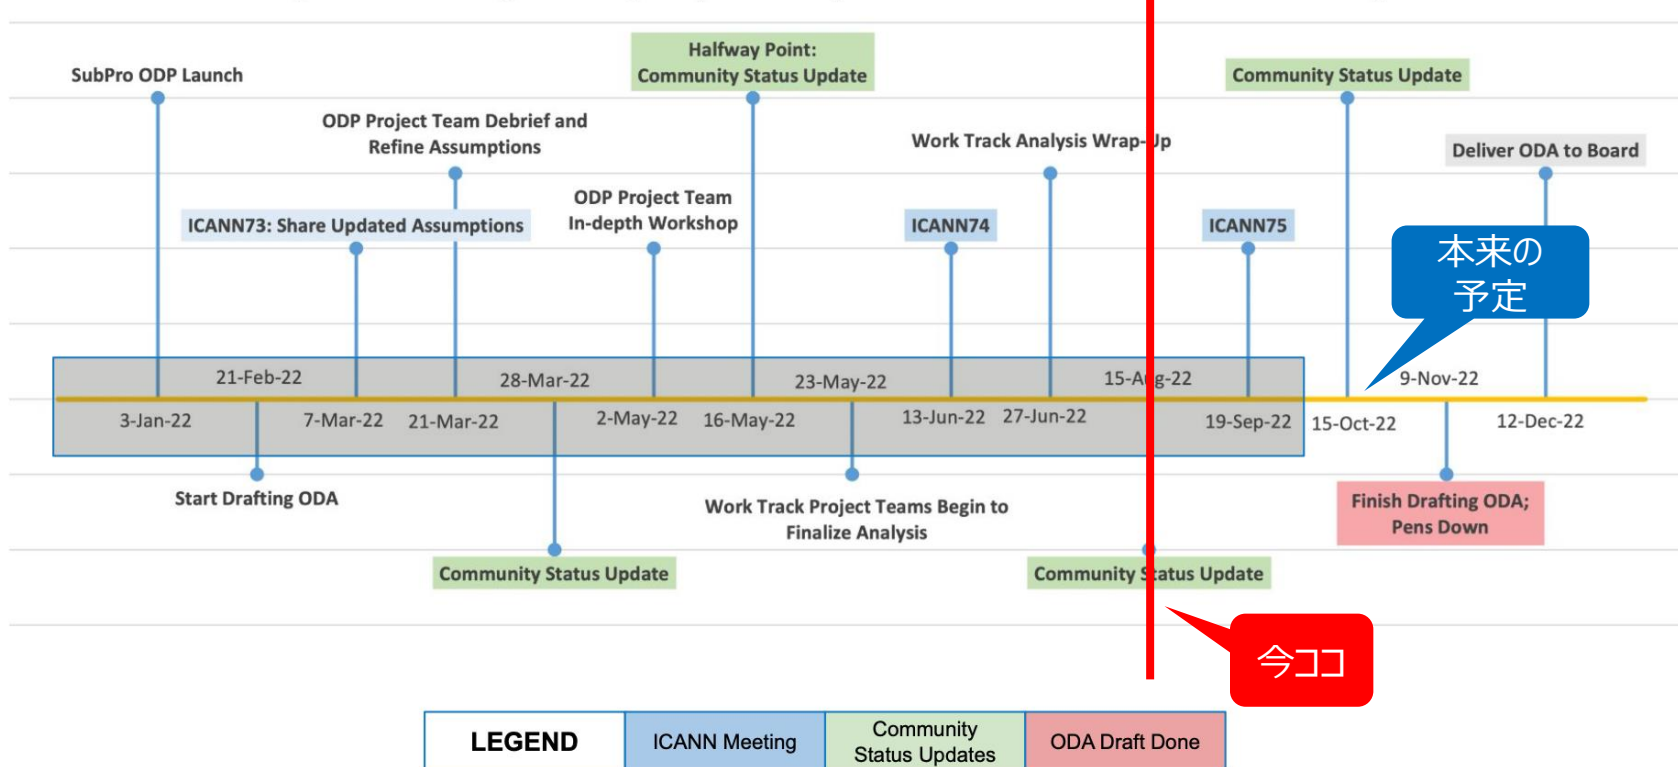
SubPro ODP Launch

Halfway Point: Community Status Update

ODP Project Team Debrief and Refine Assumptions

Community Status Update

Work Track Analysis Wrap-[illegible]p

Deliver ODA to Board

ICANN73: Share Updated Assumptions

ODP Project Team In-depth Workshop

ICANN74

ICANN75

本来の予定

21-Feb-22

28-Mar-22

23-May-22

15-A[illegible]g-22

9-Nov-22

3-Jan-22

7-Mar-22

21-Mar-22

2-May-22

16-May-22

13-Jun-22

27-Jun-22

19-Sep-22

15-Oct-22

12-Dec-22

Start Drafting ODA

Work Track Project Teams Begin to Finalize Analysis

Finish Drafting ODA; Pens Down

Community Status Update

Community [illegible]tatus Update

今ココ

| LEGEND | ICANN Meeting | Community Status Updates | ODA Draft Done |
|---|---|---|---|